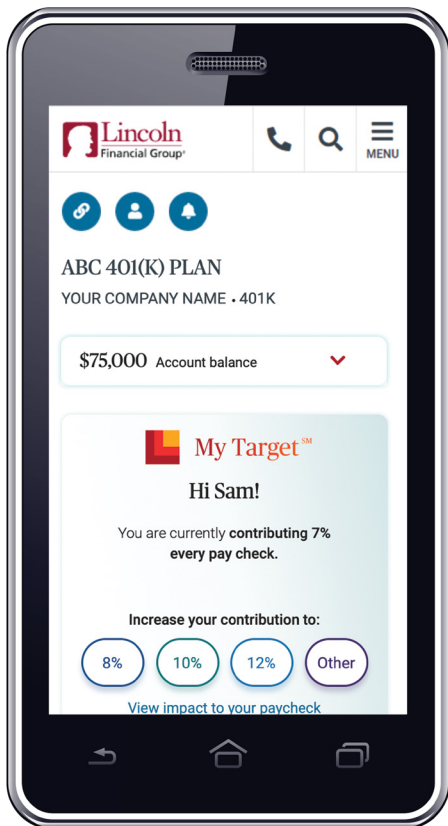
Lincoln Financial Group®

MENU

ABC 401(K) PLAN

YOUR COMPANY NAME • 401K

$75,000 Account balance

My Target℠

Hi Sam!

You are currently contributing 7% every pay check.

Increase your contribution to:

8%

10%

12%

Other

View impact to your paycheck